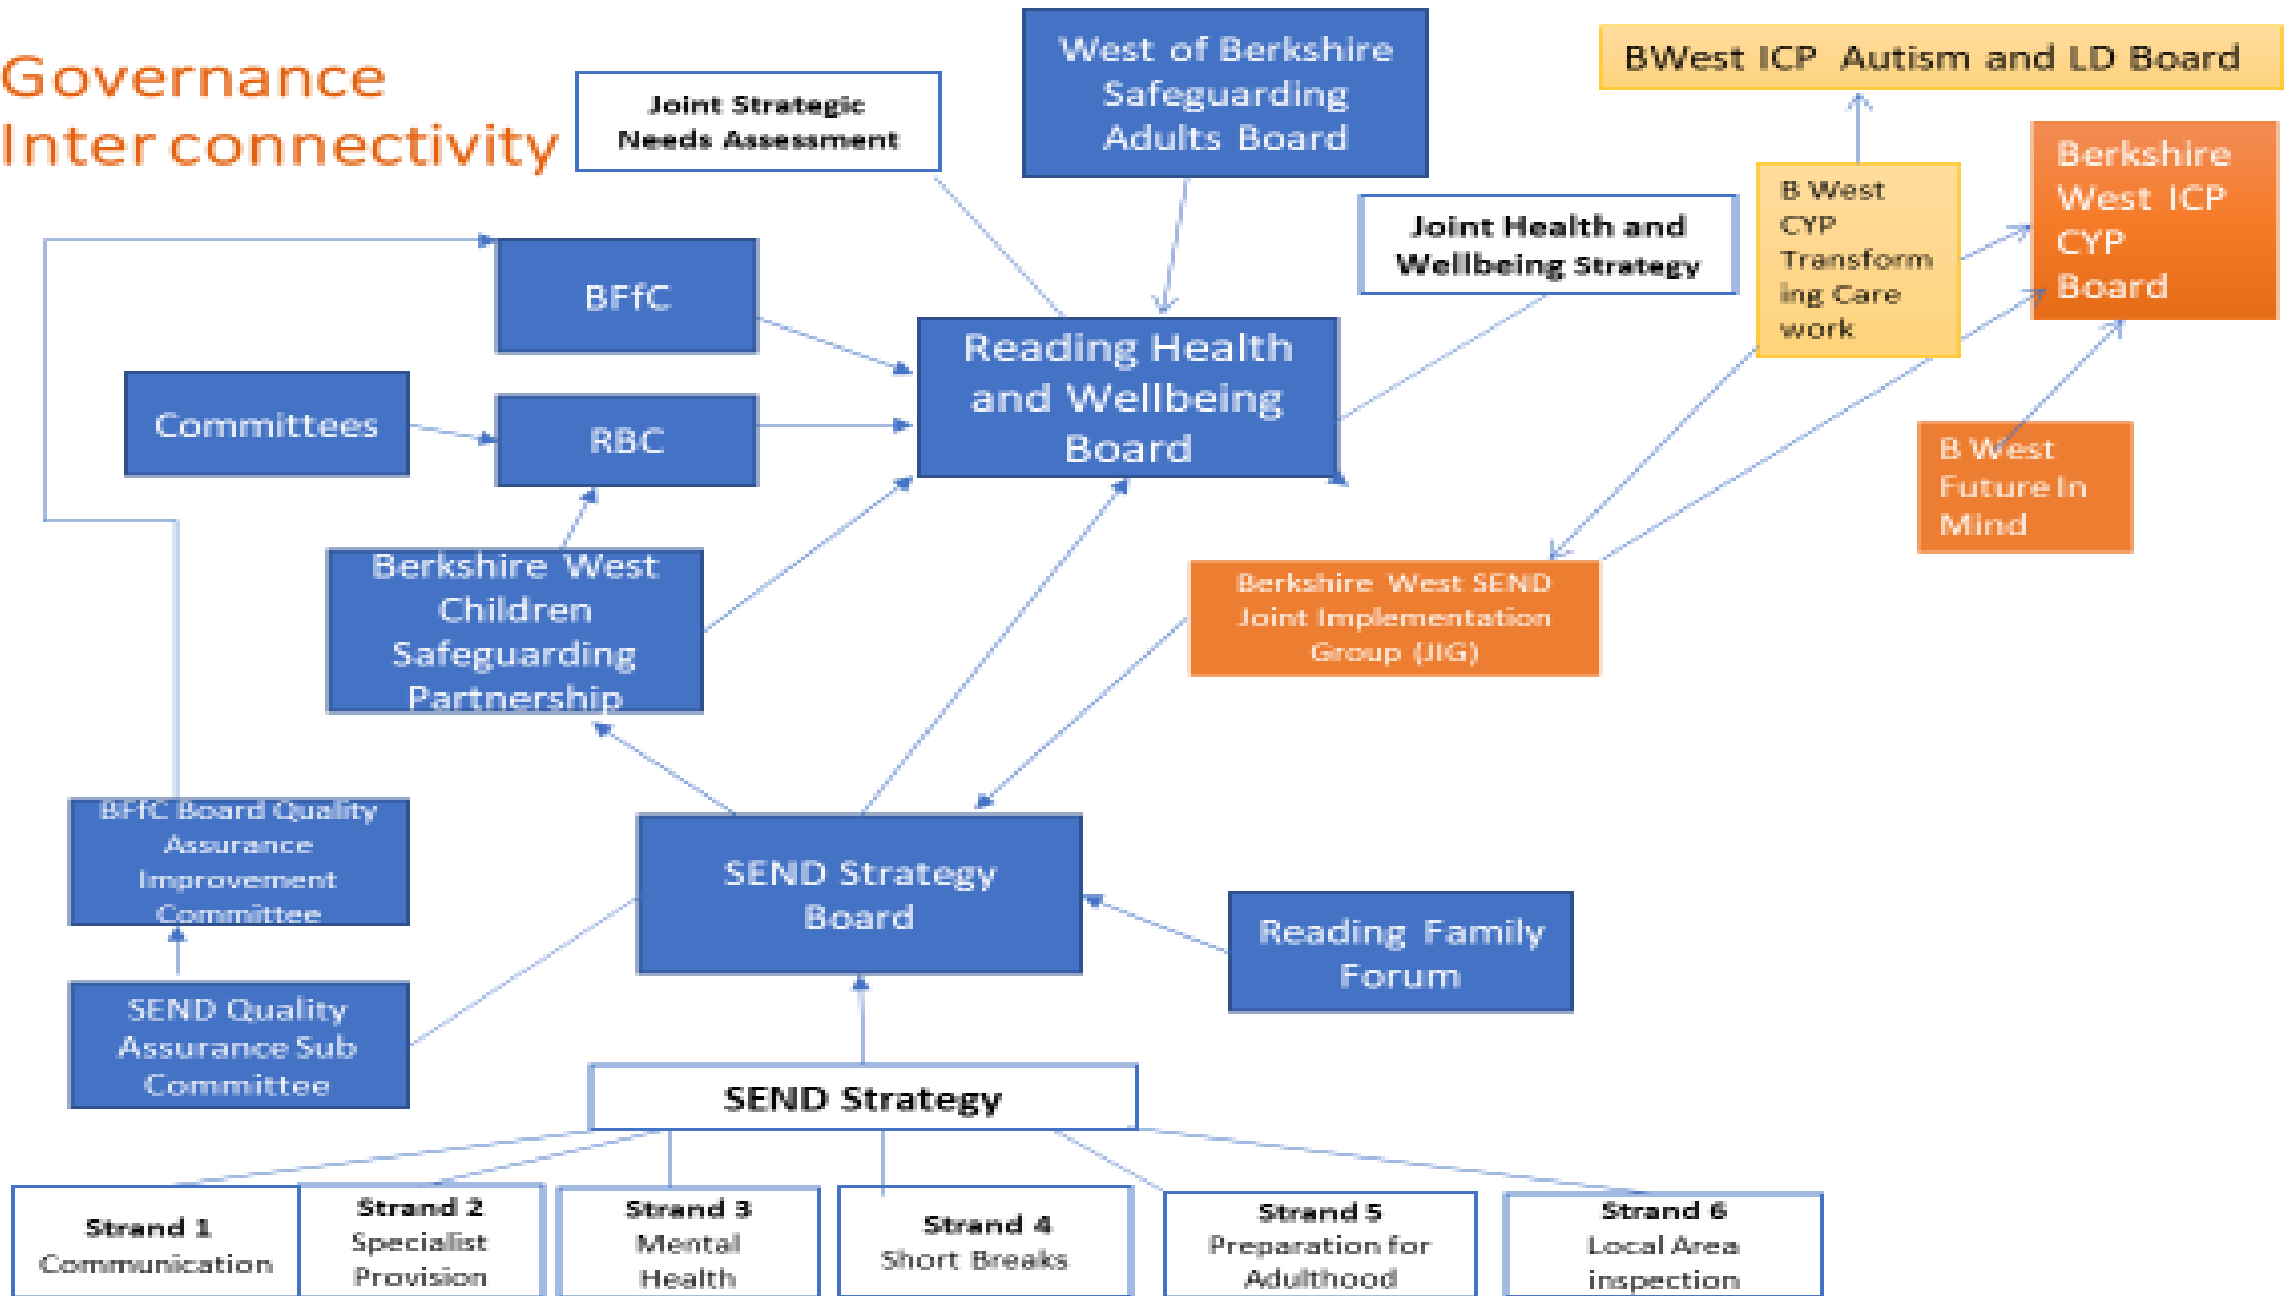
Governance Inter connectivity

Joint Strategic Needs Assessment

West of Berkshire Safeguarding Adults Board

BWest ICP Autism and LD Board

B West CYP Transforming Care work

Berkshire West ICP CYP Board

Joint Health and Wellbeing Strategy

BFfC

Committees

RBC

Reading Health and Wellbeing Board

B West Future In Mind

Berkshire West Children Safeguarding Partnership

Berkshire West SEND Joint Implementation Group (JIG)

BFfC Board Quality Assurance Improvement Committee

SEND Strategy Board

Reading Family Forum

SEND Quality Assurance Sub Committee

SEND Strategy

Strand 1 Communication

Strand 2 Specialist Provision

Strand 3 Mental Health

Strand 4 Short Breaks

Strand 5 Preparation for Adulthood

Strand 6 Local Area inspection